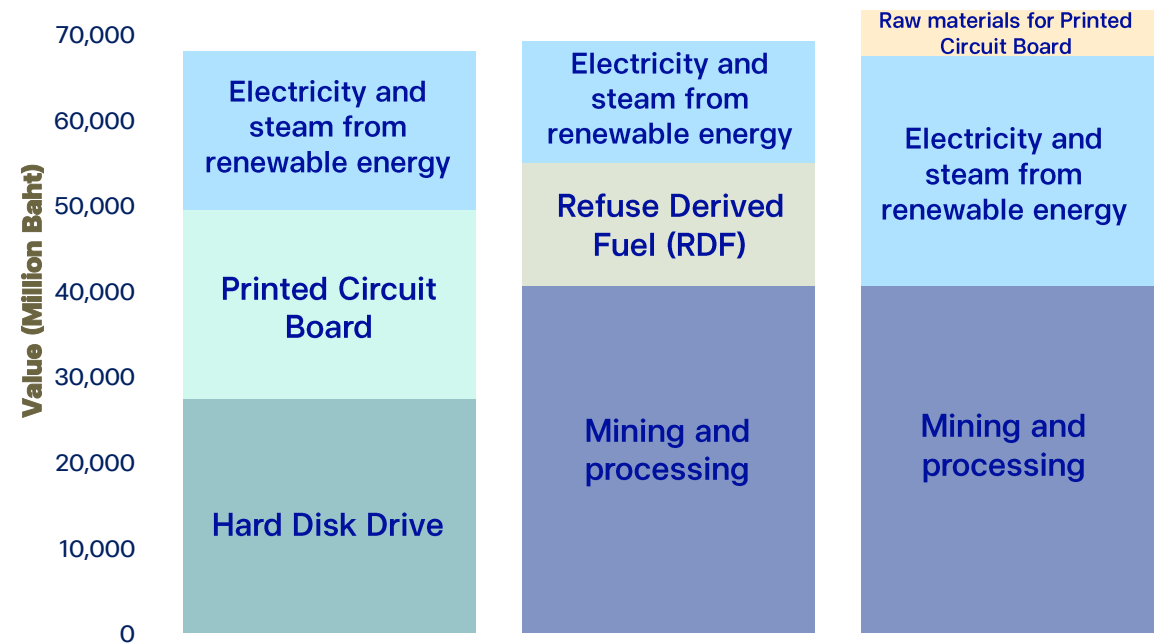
70,000
60,000
50,000
40,000
30,000
20,000
10,000
0

Value (Million Baht)

Electricity and steam from renewable energy

Printed Circuit Board

Hard Disk Drive

Electricity and steam from renewable energy

Refuse Derived Fuel (RDF)

Mining and processing

Raw materials for Printed Circuit Board

Electricity and steam from renewable energy

Mining and processing